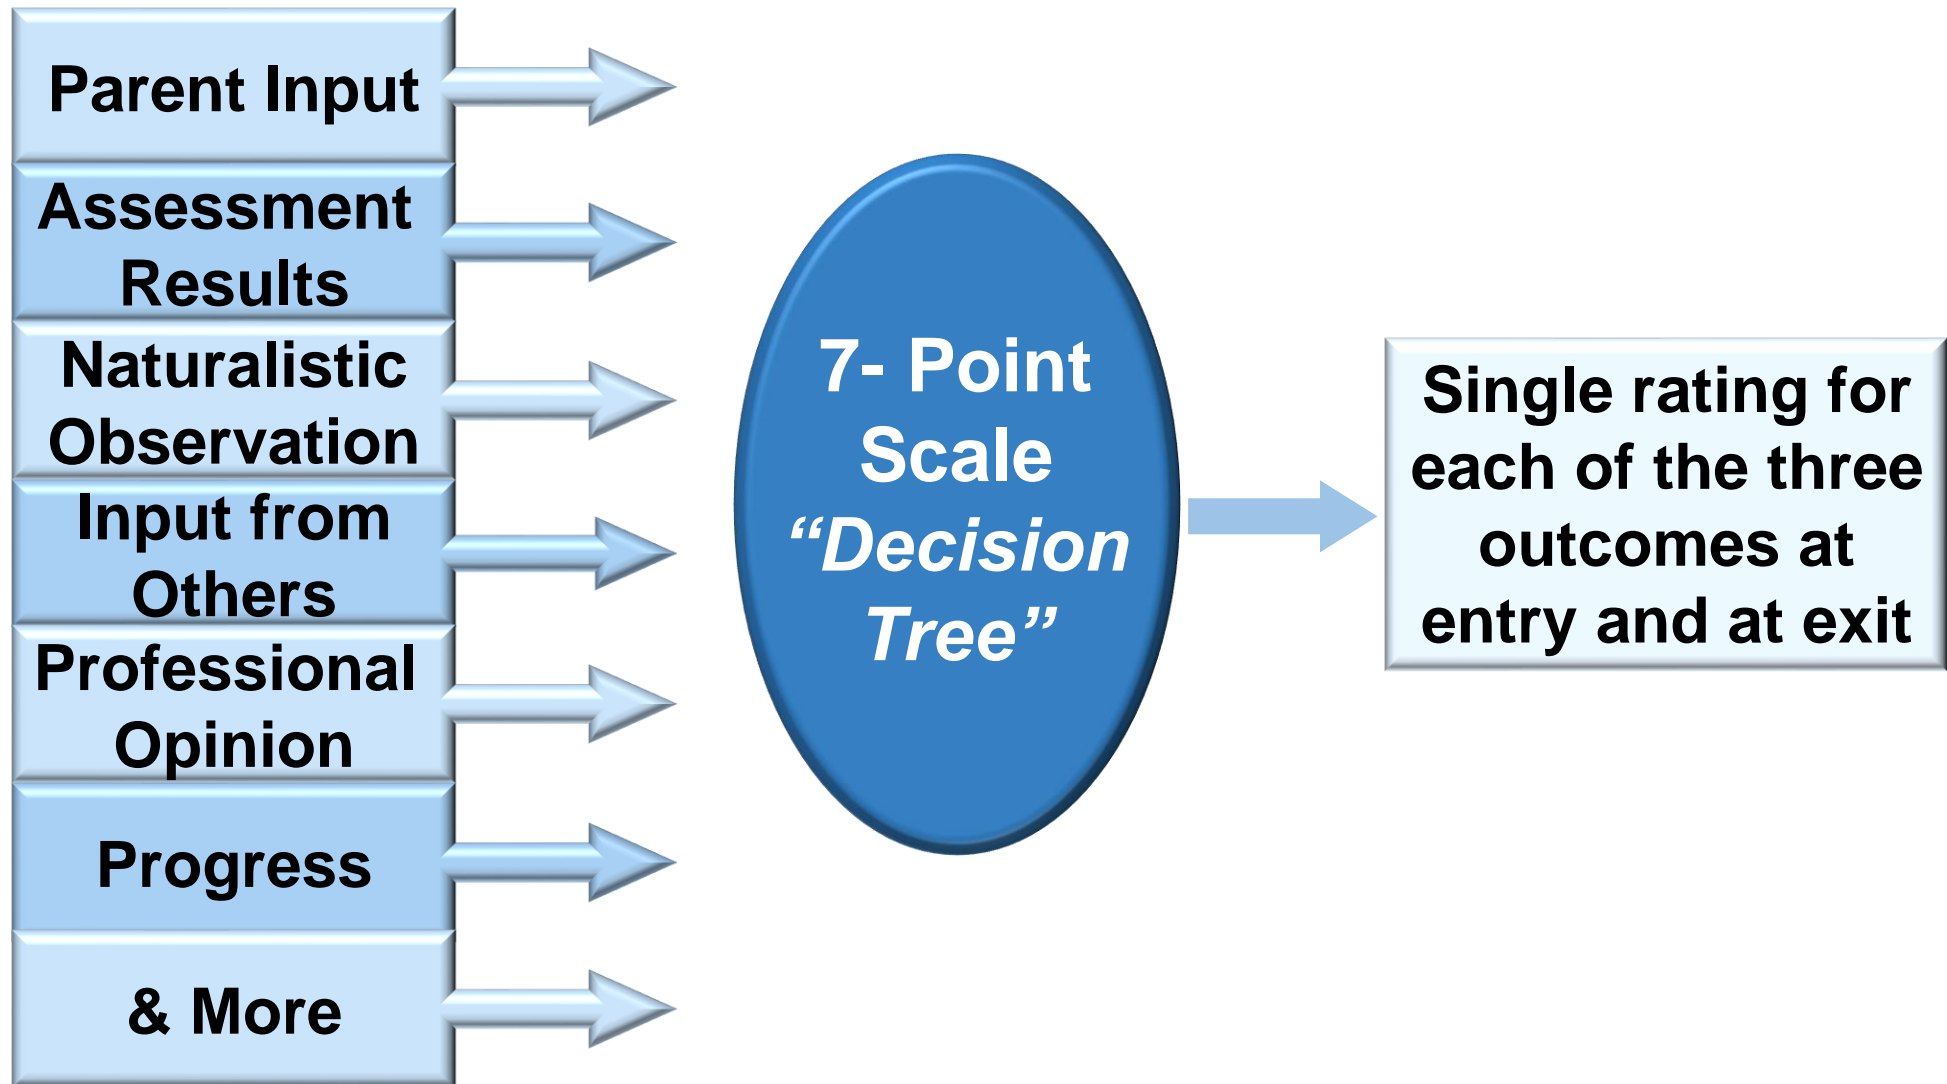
Parent Input

Assessment Results

Naturalistic Observation

Input from Others

Professional Opinion

Progress

& More

7- Point Scale "Decision Tree"

Single rating for each of the three outcomes at entry and at exit